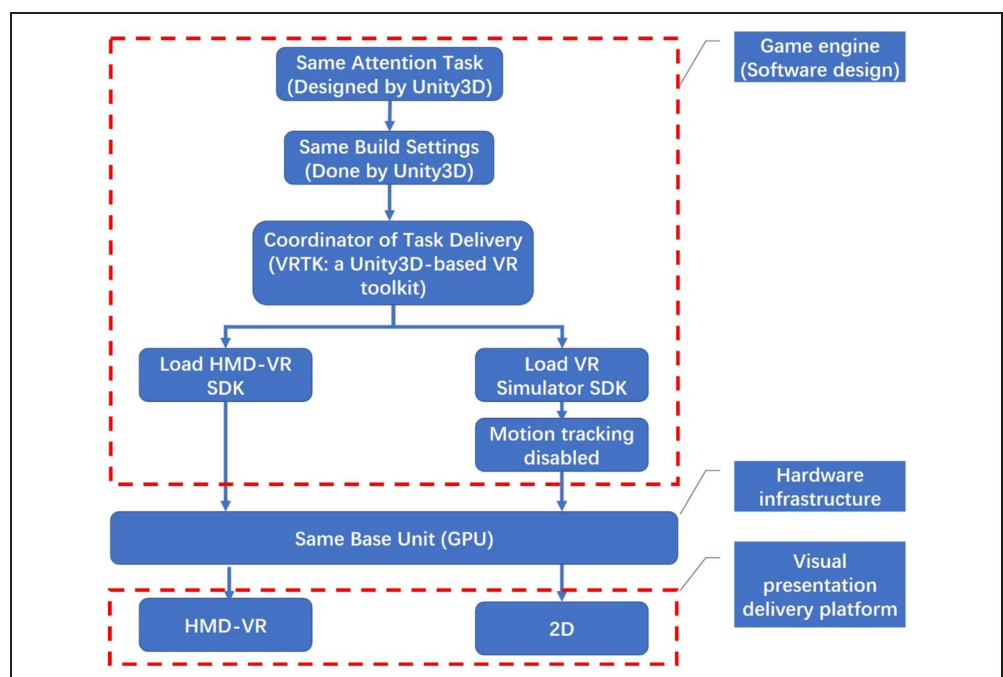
Same Attention Task (Designed by Unity3D)

Same Build Settings (Done by Unity3D)

Coordinator of Task Delivery (VRTK: a Unity3D-based VR toolkit)

Load HMD-VR SDK

Load VR Simulator SDK

Motion tracking disabled

Same Base Unit (GPU)

HMD-VR

2D

Game engine (Software design)

Hardware infrastructure

Visual presentation delivery platform